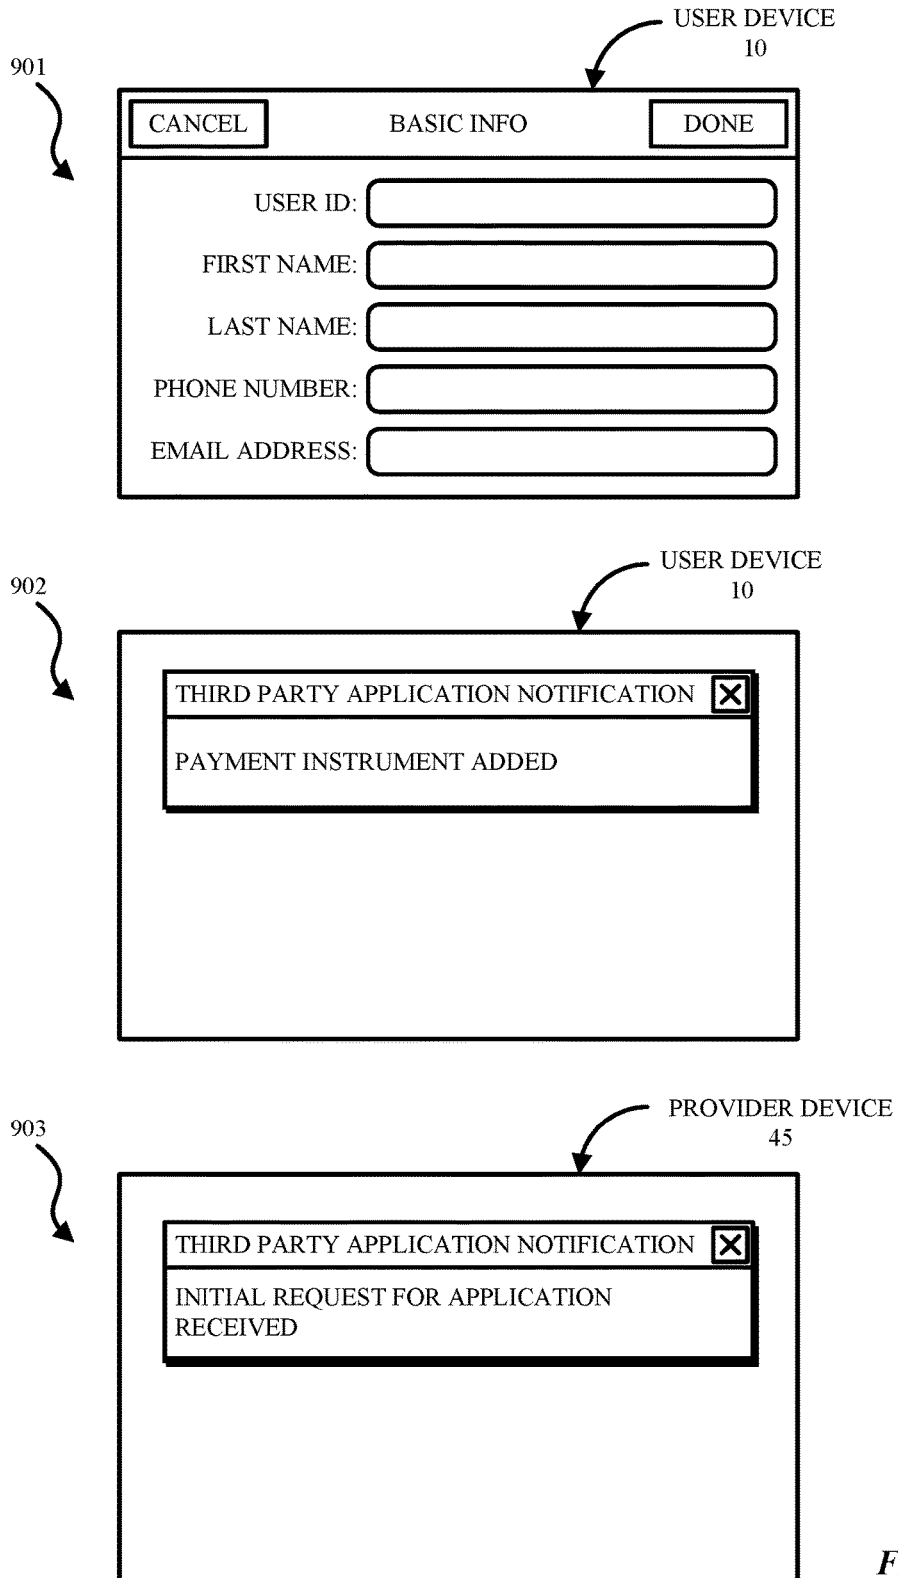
901

USER DEVICE
10

CANCEL BASIC INFO DONE

USER ID:

FIRST NAME:

LAST NAME:

PHONE NUMBER:

EMAIL ADDRESS:

902

USER DEVICE
10

THIRD PARTY APPLICATION NOTIFICATION

PAYMENT INSTRUMENT ADDED

903

PROVIDER DEVICE
45

THIRD PARTY APPLICATION NOTIFICATION

INITIAL REQUEST FOR APPLICATION RECEIVED

F